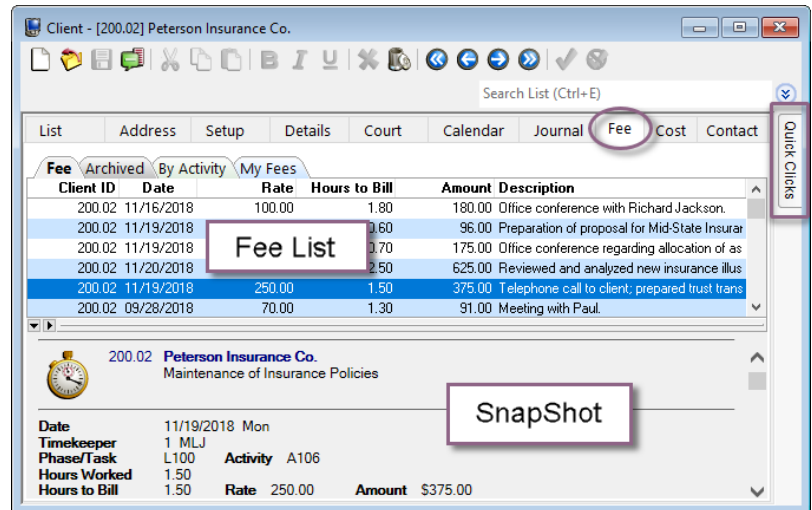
Client - [200.02] Peterson Insurance Co.

Search List (Ctrl+E)

List | Address | Setup | Details | Court | Calendar | Journal | Fee | Cost | Contact

Quick Clicks

Fee | Archived | By Activity | My Fees

| Client ID | Date | Rate | Hours to Bill | Amount | Description |
|---|---|---|---|---|---|
| 200.02 | 11/16/2018 | 100.00 | 1.80 | 180.00 | Office conference with Richard Jackson. |
| 200.02 | 11/19/2018 | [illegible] | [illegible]0.60 | 96.00 | Preparation of proposal for Mid-State Insurar |
| 200.02 | 11/19/2018 | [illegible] | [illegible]0.70 | 175.00 | Office conference regarding allocation of as |
| 200.02 | 11/20/2018 | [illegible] | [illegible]2.50 | 625.00 | Reviewed and analyzed new insurance illus |
| 200.02 | 11/19/2018 | 250.00 | 1.50 | 375.00 | Telephone call to client; prepared trust trans |
| 200.02 | 09/28/2018 | 70.00 | 1.30 | 91.00 | Meeting with Paul. |

Fee List

200.02 Peterson Insurance Co.
Maintenance of Insurance Policies

SnapShot

Date 11/19/2018 Mon
Timekeeper 1 MLJ
Phase/Task L100 Activity A106
Hours Worked 1.50
Hours to Bill 1.50 Rate 250.00 Amount $375.00